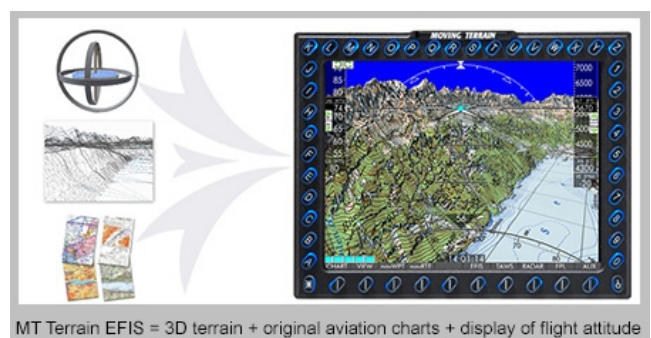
MOVING TERRAIN

7000
6500
6000
5500
5000
4500
4000
3500

85
80
75
70
65
60

CHART VIEW WPT RTE EFIS TAWS RADAR FPL AUX

MT Terrain EFIS = 3D terrain + original aviation charts + display of flight attitude